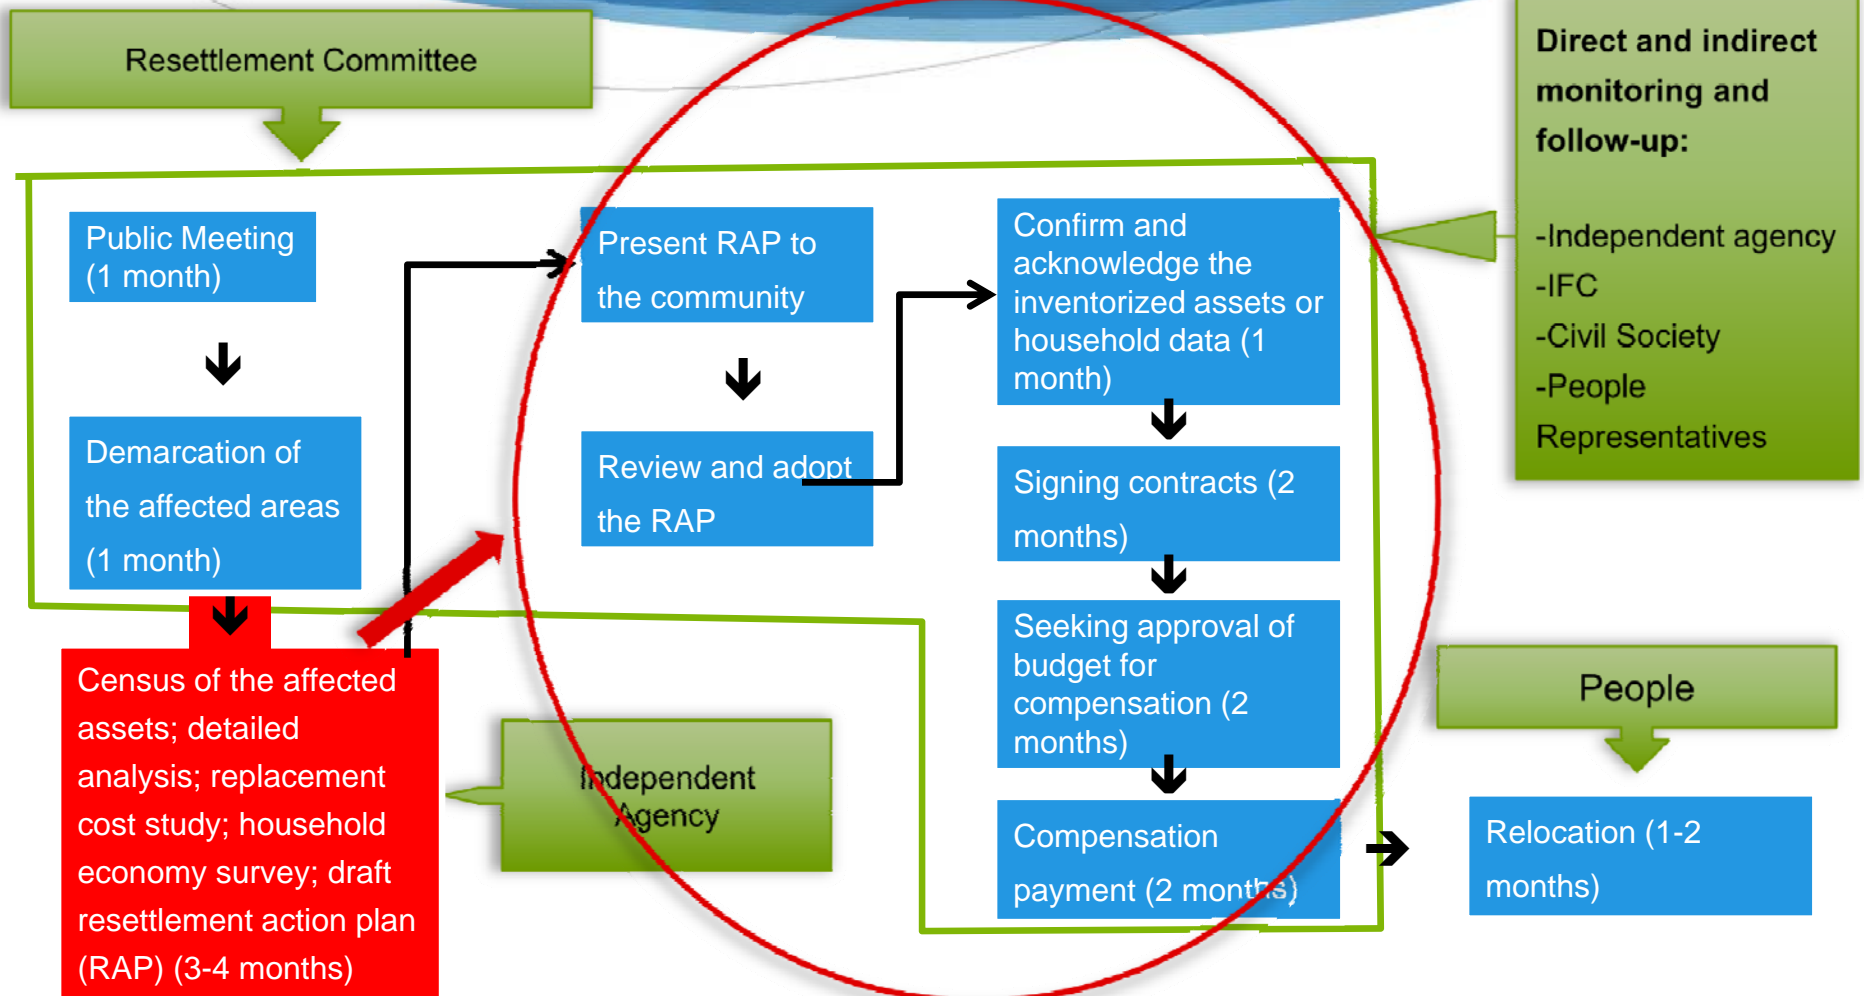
Resettlement Committee

Direct and indirect monitoring and follow-up:

-Independent agency
-IFC
-Civil Society
-People Representatives

Public Meeting (1 month)

Demarcation of the affected areas (1 month)

Census of the affected assets; detailed analysis; replacement cost study; household economy survey; draft resettlement action plan (RAP) (3-4 months)

Present RAP to the community

Review and adopt the RAP

Confirm and acknowledge the inventorized assets or household data (1 month)

Signing contracts (2 months)

Seeking approval of budget for compensation (2 months)

Compensation payment (2 months)

Independent Agency

People

Relocation (1-2 months)